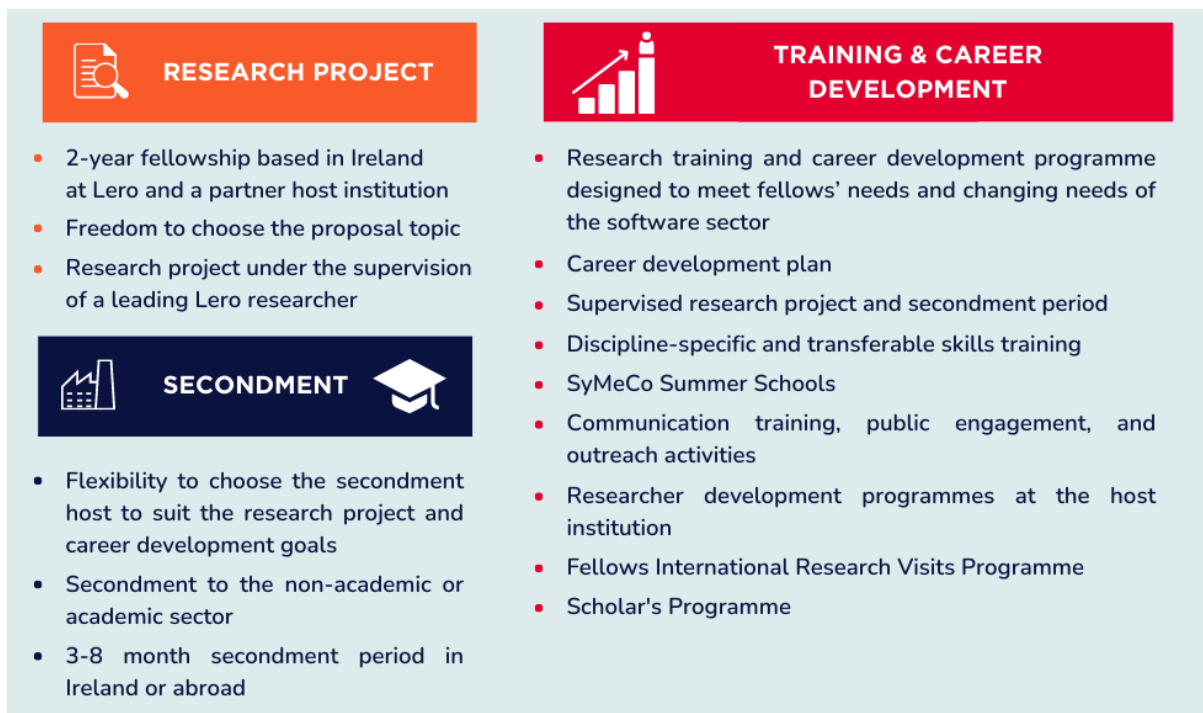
RESEARCH PROJECT

- 2-year fellowship based in Ireland at Lero and a partner host institution
- Freedom to choose the proposal topic
- Research project under the supervision of a leading Lero researcher

SECONDMENT

- Flexibility to choose the secondment host to suit the research project and career development goals
- Secondment to the non-academic or academic sector
- 3-8 month secondment period in Ireland or abroad

TRAINING & CAREER DEVELOPMENT

- Research training and career development programme designed to meet fellows' needs and changing needs of the software sector
- Career development plan
- Supervised research project and secondment period
- Discipline-specific and transferable skills training
- SyMeCo Summer Schools
- Communication training, public engagement, and outreach activities
- Researcher development programmes at the host institution
- Fellows International Research Visits Programme
- Scholar's Programme